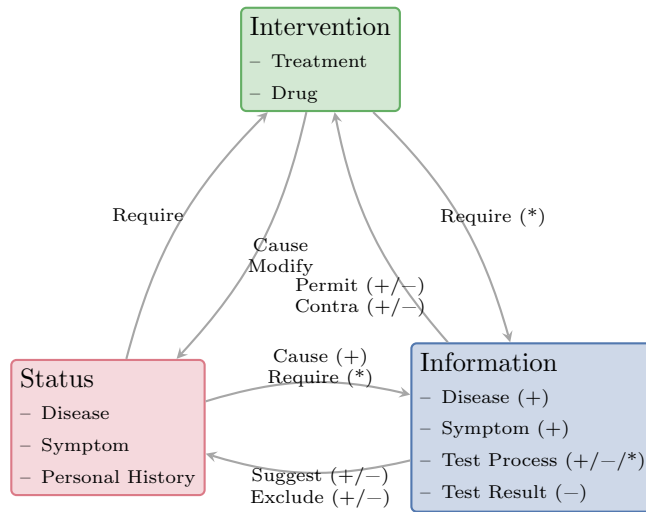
Intervention
– Treatment
– Drug

Require

Cause
Modify

Permit (+/−)
Contra (+/−)

Require (*)

Status
– Disease
– Symptom
– Personal History

Cause (+)
Require (*)

Suggest (+/−)
Exclude (+/−)

Information
– Disease (+)
– Symptom (+)
– Test Process (+/−/*)
– Test Result (−)